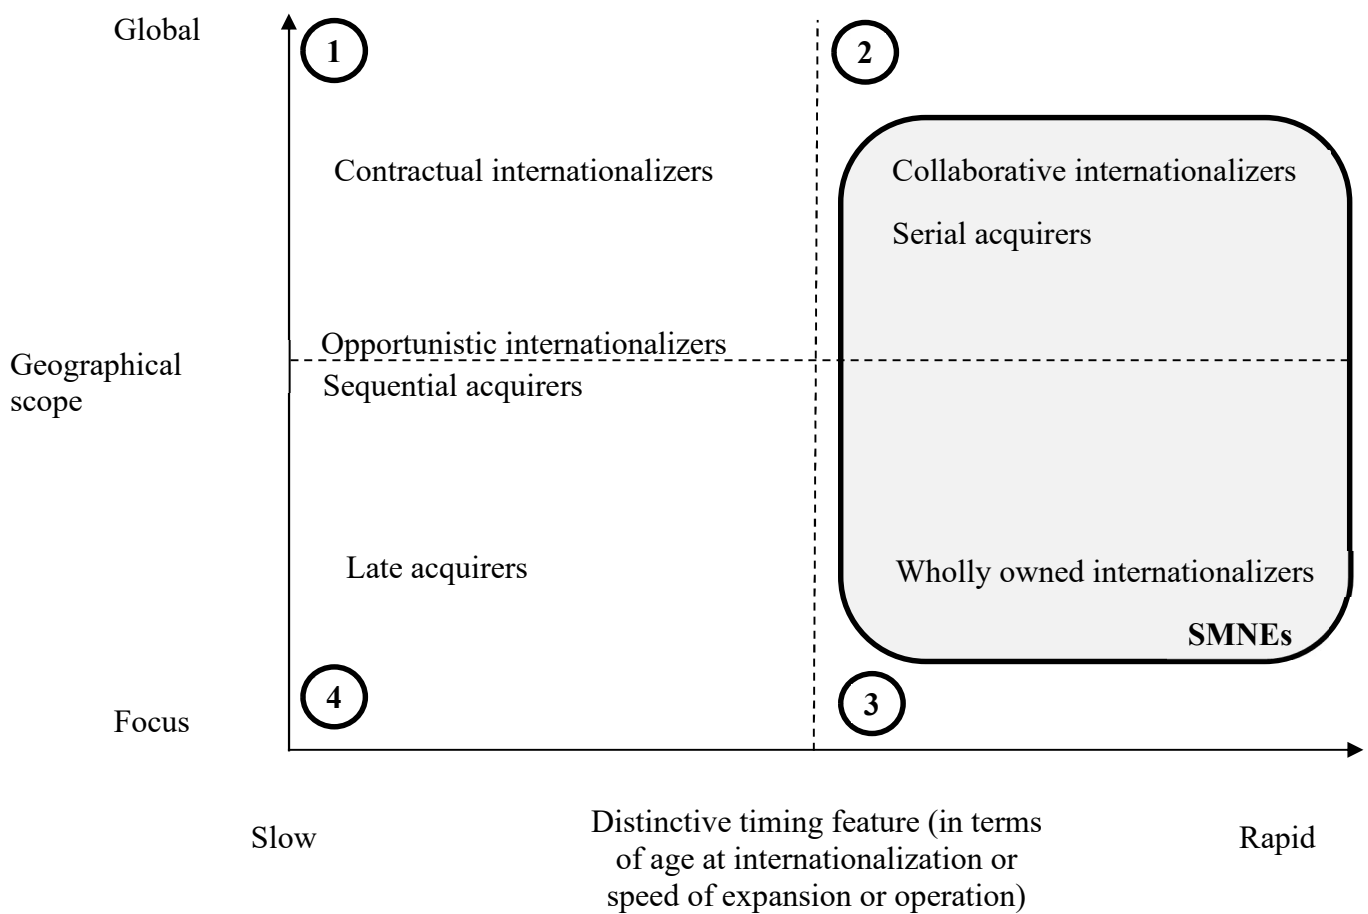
Global

1

2

Contractual internationalizers

Collaborative internationalizers

Serial acquirers

Geographical scope

Opportunistic internationalizers

Sequential acquirers

Late acquirers

Wholly owned internationalizers

SMNEs

4

3

Focus

Slow

Distinctive timing feature (in terms of age at internationalization or speed of expansion or operation)

Rapid